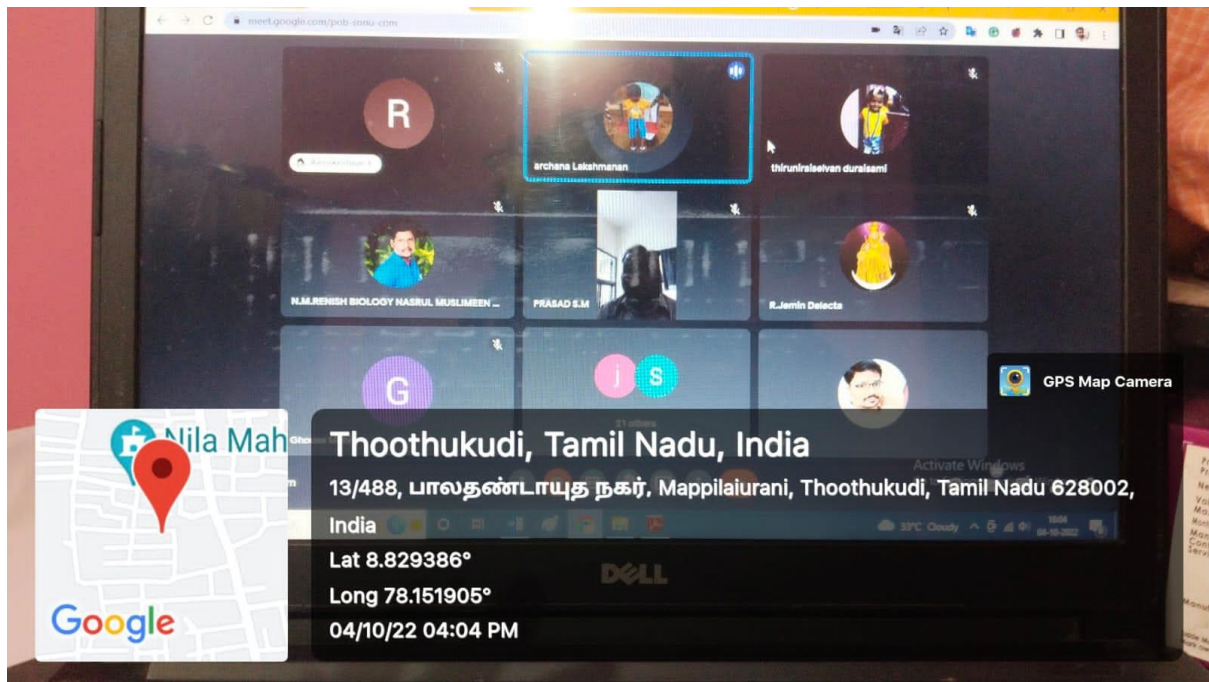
meet.google.com/pob-snnu-cnm

R

archana Lakshmanan

thiruniraiselvan duraisami

N.M.RENISH BIOLOGY NASRUL MUSLIMEEN ...

PRASAD S.M

R.Jemin Delecta

G

j S

21 others

GPS Map Camera

Nila Mah

Google

Thoothukudi, Tamil Nadu, India

13/488, பாலதண்டாயுத நகர், Mappilaiurani, Thoothukudi, Tamil Nadu 628002, India

Lat 8.829386°

Long 78.151905°

04/10/22 04:04 PM

Activate Windows

33°C Cloudy

DELL